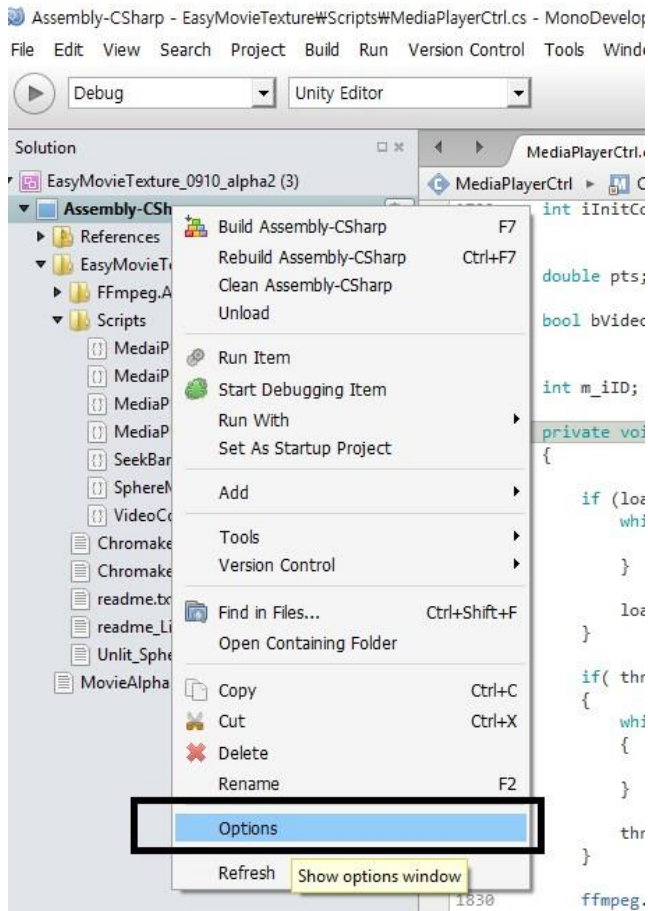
Assembly-CSharp - EasyMovieTexture₩Scripts₩MediaPlayerCtrl.cs - MonoDevelop

File Edit View Search Project Build Run Version Control Tools Windo

Debug
Unity Editor

Solution

EasyMovieTexture_0910_alpha2 (3)
Assembly-CSh
References
EasyMovieTe
FFmpeg.A
Scripts
MedaiP
MedaiP
MediaP
MediaP
SeekBar
SphereM
VideoCo
Chromake
Chromake
readme.tx
readme_Li
Unlit_Sphe
MovieAlpha

Build Assembly-CSharp F7
Rebuild Assembly-CSharp Ctrl+F7
Clean Assembly-CSharp
Unload
Run Item
Start Debugging Item
Run With
Set As Startup Project
Add
Tools
Version Control
Find in Files... Ctrl+Shift+F
Open Containing Folder
Copy Ctrl+C
Cut Ctrl+X
Delete
Rename F2
Options
Refresh
Show options window

MediaPlayerCtrl.
MediaPlayerCtrl ▸ C
int iInitC
double pts;
bool bVideo
int m_iID;
private voi
{
if (loa
whi
}
loa
}
if( thr
{
whi
{
}
thr
}
1830
ffmpeg.